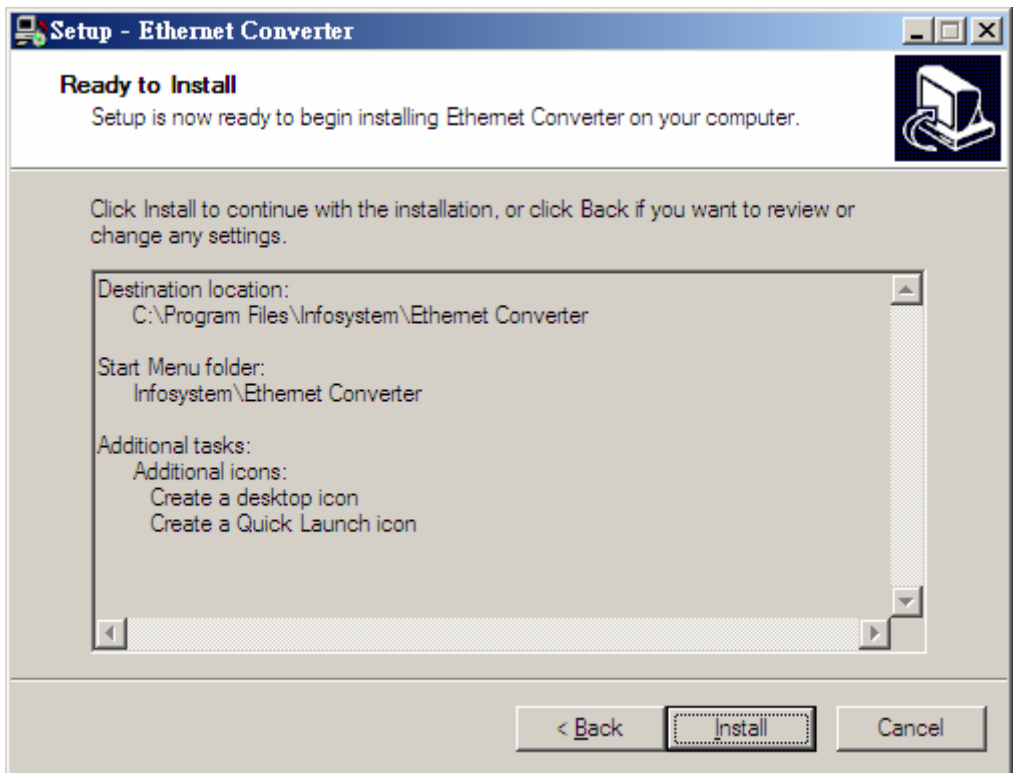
Setup - Ethernet Converter

Ready to Install

Setup is now ready to begin installing Ethernet Converter on your computer.

Click Install to continue with the installation, or click Back if you want to review or change any settings.

Destination location:
C:\Program Files\Infosystem\Ethernet Converter

Start Menu folder:
Infosystem\Ethernet Converter

Additional tasks:
Additional icons:
Create a desktop icon
Create a Quick Launch icon

< Back

Install

Cancel